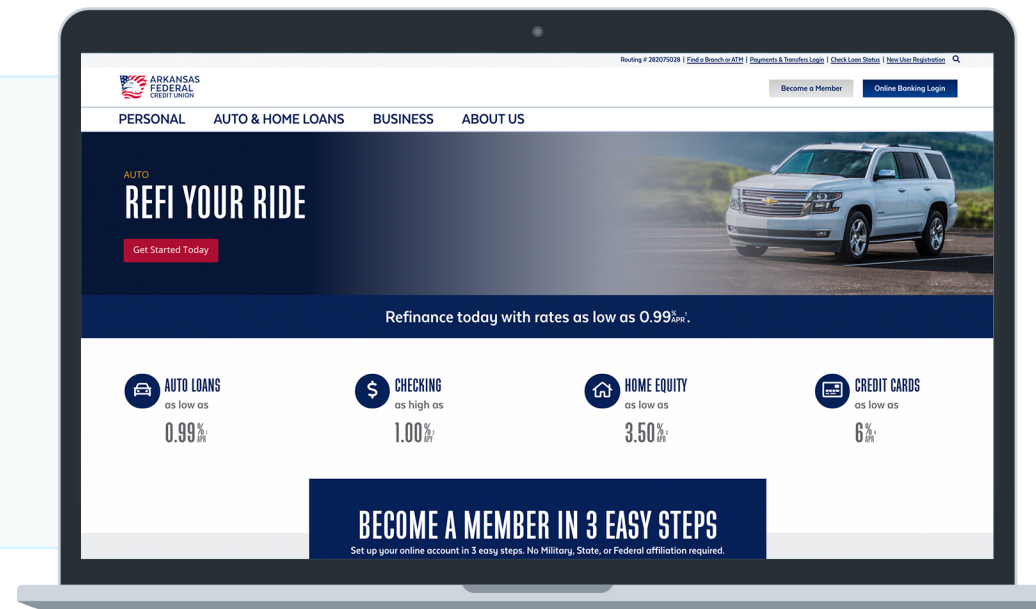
Routing # 282075028 | Find a Branch or ATM | Payments & Transfers Login | Check Loan Status | New User Registration

ARKANSAS FEDERAL CREDIT UNION

Become a Member

Online Banking Login

PERSONAL AUTO & HOME LOANS BUSINESS ABOUT US

AUTO

REFI YOUR RIDE

Get Started Today

Refinance today with rates as low as 0.99% APR.

AUTO LOANS
as low as
0.99% APR

CHECKING
as high as
1.00% APY

HOME EQUITY
as low as
3.50% APR

CREDIT CARDS
as low as
6% APR

BECOME A MEMBER IN 3 EASY STEPS

Set up your online account in 3 easy steps. No Military, State, or Federal affiliation required.